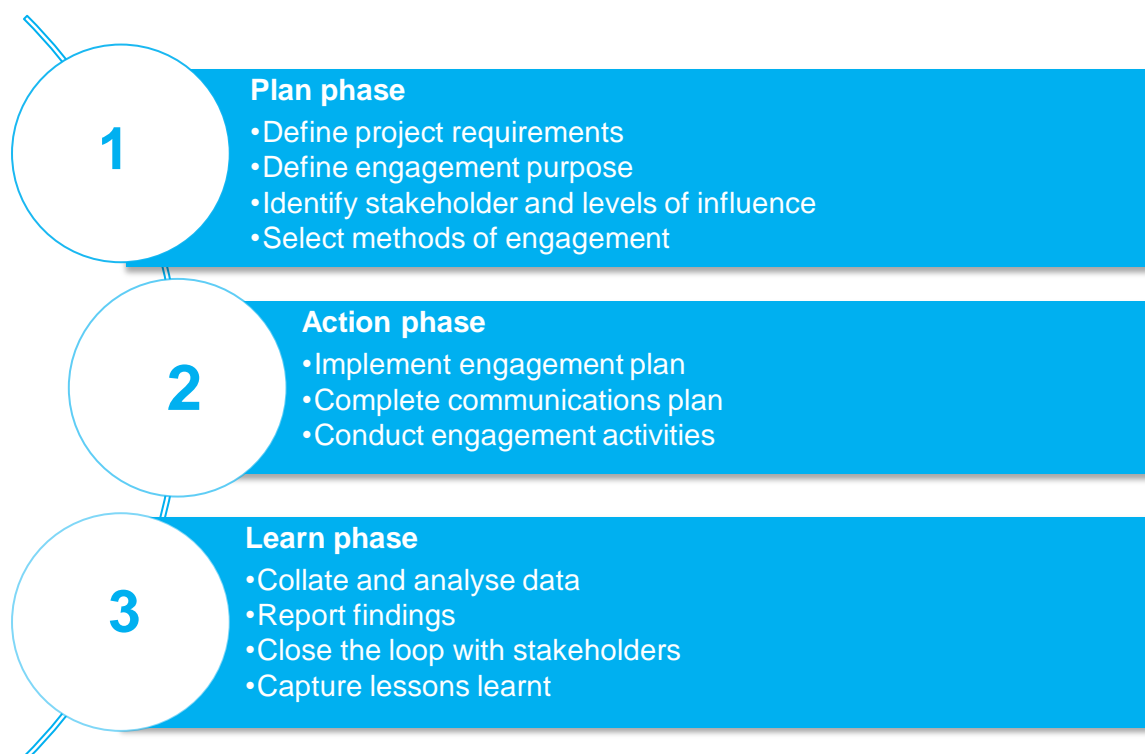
1

Plan phase

•Define project requirements
•Define engagement purpose
•Identify stakeholder and levels of influence
•Select methods of engagement

2

Action phase

•Implement engagement plan
•Complete communications plan
•Conduct engagement activities

3

Learn phase

•Collate and analyse data
•Report findings
•Close the loop with stakeholders
•Capture lessons learnt